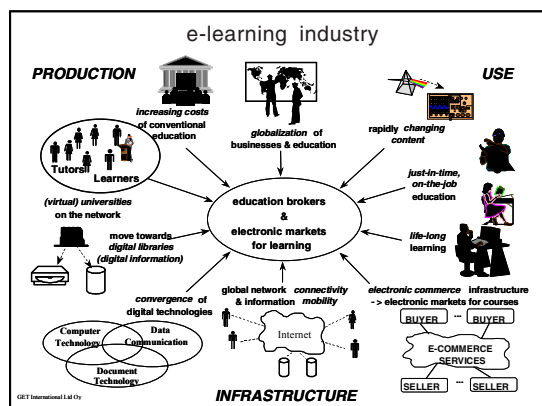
e-learning industry

PRODUCTION

USE

increasing costs of conventional education

globalization of businesses & education

rapidly changing content

Tutors

Learners

just-in-time, on-the-job education

(virtual) universities on the network

education brokers & electronic markets for learning

move towards digital libraries (digital information)

life-long learning

global network & information

connectivity mobility

electronic commerce infrastructure -> electronic markets for courses

convergence of digital technologies

BUYER ... BUYER

Computer Technology

Data Communication

Internet

E-COMMERCE SERVICES

Document Technology

SELLER ... SELLER

GET International Ltd Oy

INFRASTRUCTURE